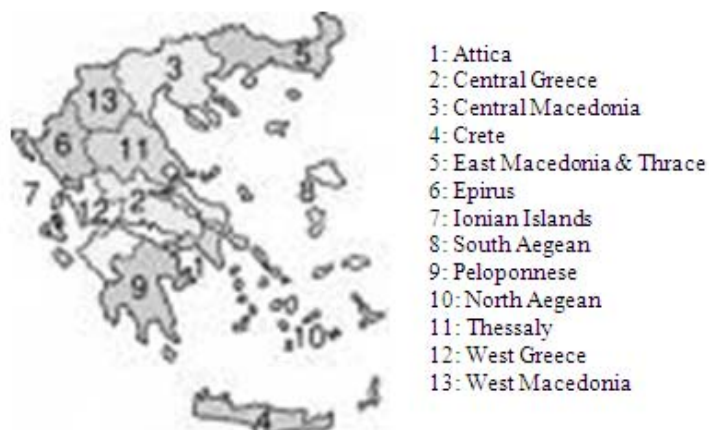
3
5
13
6
11
7
12
2
8
9
1
10
4

1: Attica
2: Central Greece
3: Central Macedonia
4: Crete
5: East Macedonia & Thrace
6: Epirus
7: Ionian Islands
8: South Aegean
9: Peloponnese
10: North Aegean
11: Thessaly
12: West Greece
13: West Macedonia